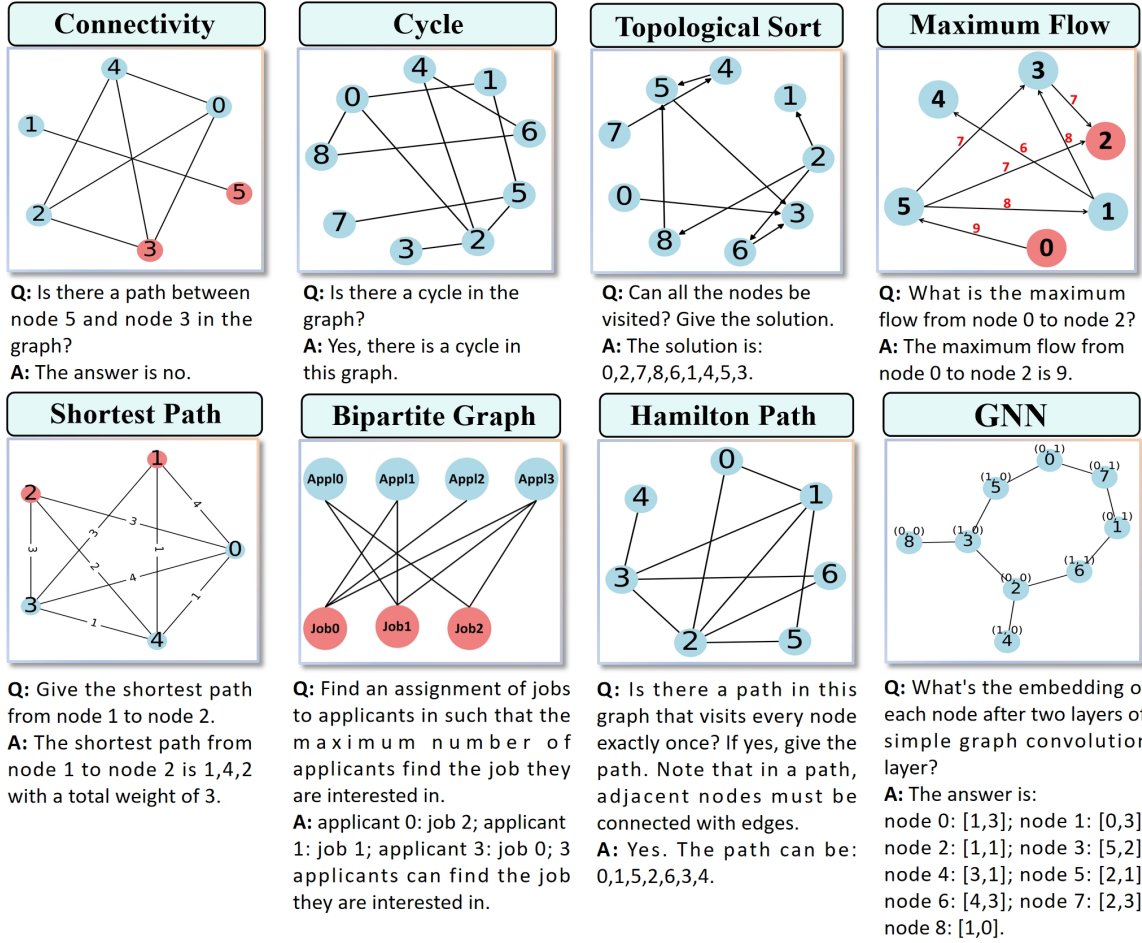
Connectivity

4
0
1
5
2
3

Q: Is there a path between node 5 and node 3 in the graph?
A: The answer is no.

Cycle

4
1
0
6
8
5
7
3
2

Q: Is there a cycle in the graph?
A: Yes, there is a cycle in this graph.

Topological Sort

5
4
1
7
2
0
3
8
6

Q: Can all the nodes be visited? Give the solution.
A: The solution is: 0,2,7,8,6,1,4,5,3.

Maximum Flow

3
4
7
2
8
7
6
7
5
8
1
9
0

Q: What is the maximum flow from node 0 to node 2?
A: The maximum flow from node 0 to node 2 is 9.

Shortest Path

1
2
3
4
3
0
3
2
1
4
3
1
1
4

Q: Give the shortest path from node 1 to node 2.
A: The shortest path from node 1 to node 2 is 1,4,2 with a total weight of 3.

Bipartite Graph

Appl0
Appl1
Appl2
Appl3
Job0
Job1
Job2

Q: Find an assignment of jobs to applicants in such that the maximum number of applicants find the job they are interested in.
A: applicant 0: job 2; applicant 1: job 1; applicant 3: job 0; 3 applicants can find the job they are interested in.

Hamilton Path

0
4
1
3
6
2
5

Q: Is there a path in this graph that visits every node exactly once? If yes, give the path. Note that in a path, adjacent nodes must be connected with edges.
A: Yes. The path can be: 0,1,5,2,6,3,4.

GNN

(0, 1)
0
(1, 0)
5
(0, 1)
7
(0, 1)
1
(0, 0)
8
(1, 0)
3
(1, 1)
6
(0, 0)
2
(1, 0)
4

Q: What's the embedding o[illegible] each node after two layers o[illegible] simple graph convolution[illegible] layer?
A: The answer is:
node 0: [1,3]; node 1: [0,3][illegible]
node 2: [1,1]; node 3: [5,2][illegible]
node 4: [3,1]; node 5: [2,1][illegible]
node 6: [4,3]; node 7: [2,3][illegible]
node 8: [1,0].